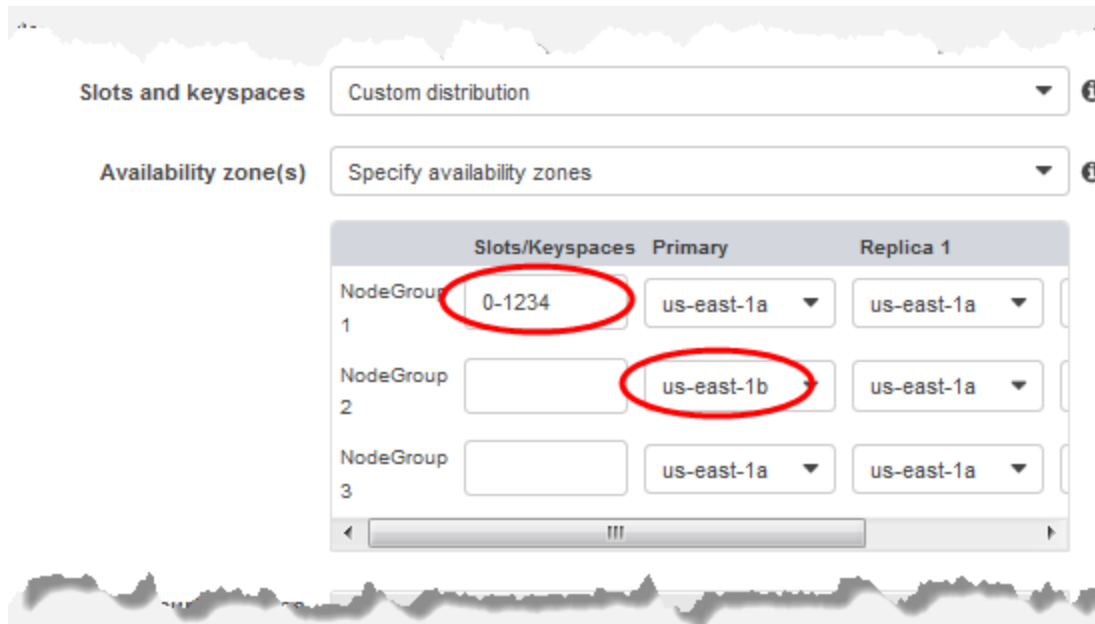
Slots and keyspaces | Custom distribution

Availability zone(s) | Specify availability zones

|  | Slots/Keyspaces | Primary | Replica 1 |
|---|---|---|---|
| NodeGroup 1 | 0-1234 | us-east-1a | us-east-1a |
| NodeGroup 2 |  | us-east-1b | us-east-1a |
| NodeGroup 3 |  | us-east-1a | us-east-1a |